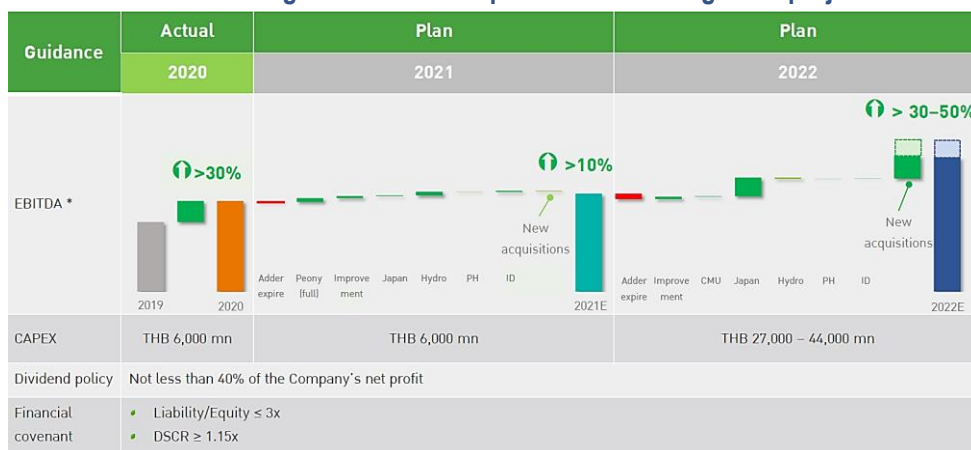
| Guidance | Actual 2020 | Plan 2021 | Plan 2022 |
|---|---|---|---|
| EBITDA * | >30% 2019 2020 | Adder expire Peony (full) Improvement Japan Hydro PH ID New acquisitions >10% 2021E | Adder expire Improvement CMU Japan Hydro PH ID New acquisitions > 30–50% 2022E |
| CAPEX | THB 6,000 mn | THB 6,000 mn | THB 27,000 – 44,000 mn |
| Dividend policy | Not less than 40% of the Company's net profit | | |
| Financial covenant | • Liability/Equity ≤ 3x • DSCR ≥ 1.15x | | |